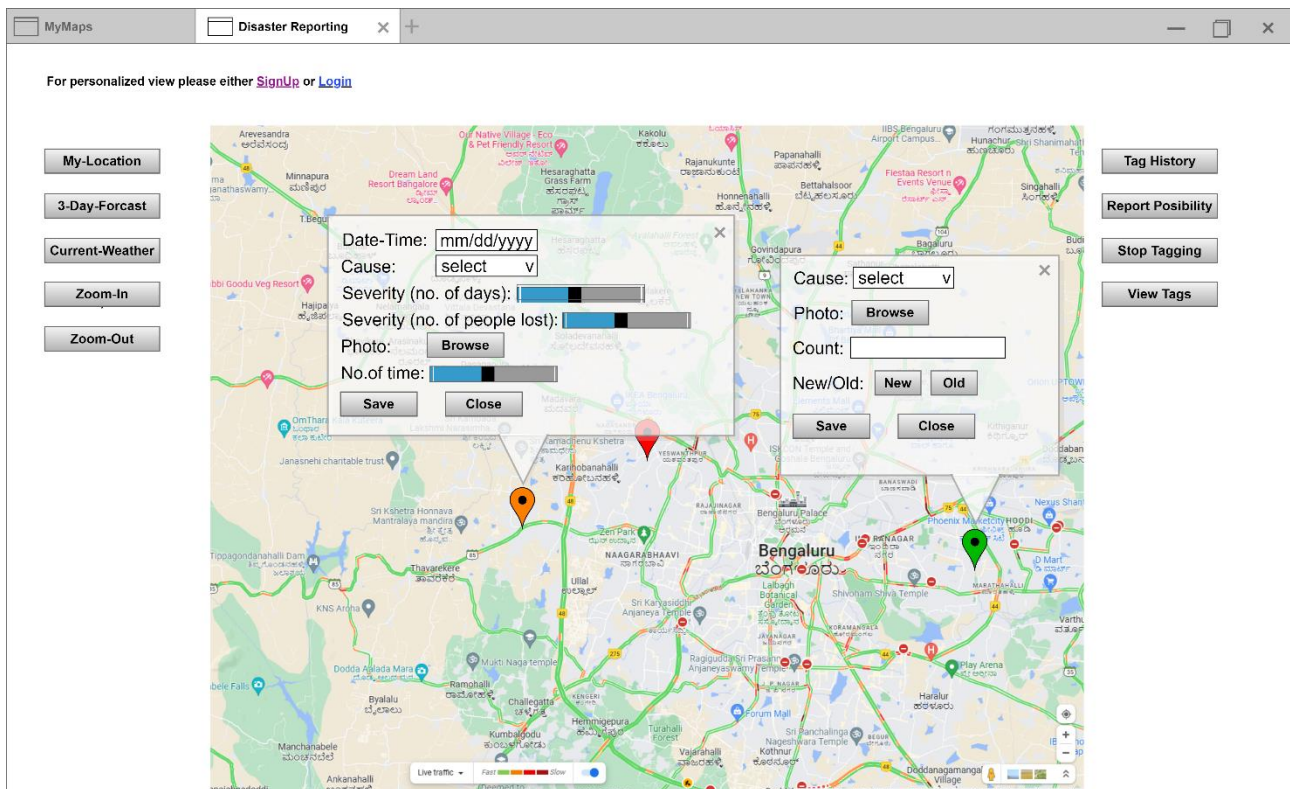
MyMaps
Disaster Reporting

For personalized view please either SignUp or Login

My-Location
3-Day-Forcast
Current-Weather
Zoom-In
Zoom-Out

Tag History
Report Posibility
Stop Tagging
View Tags

Date-Time: mm/dd/yyyy
Cause: select v
Severity (no. of days):
Severity (no. of people lost):
Photo: Browse
No.of time:
Save Close

Cause: select v
Photo: Browse
Count:
New/Old: New Old
Save Close

Arevesandra
Minnapura
Dream Land Resort Bahgalore
Ole Native Village - Eco & Pet Friendly Resort
Hesaraghatta Grass Farm
Kakolu
Rajanukunte
Papanahalli
Bettahalsoor
Honnenahalli
IIBS Bengaluru Airport Campus
Hunachur
Fiestaa Resort n Events Venue
Singahalli
Govindapura
Bagaluru
Budi
Hajipala
Sri Kshetra Honnava Mantralaya mandira
OmTharaka Ashram
Janasnehi chantable trust
Tippagondanahalli Dam
Thayarekere
KNS Aroha
Doddа Alada Mara
Mukti Naga temple
Ramohalli
Byalalu
Manchanabele
Ankanahalli
Challegatta
Kumbalgodu
Hemmigepura
Turahalli Forest
Vajarahalli
Kothnur
Sri Panchalinga Nageshwara Temple
Forum Mall
Ragiguda Sri Prasanna Anjaneyaswamy Temple
Sri Karyasiddhi Anjaneya Swamy Temple
Ullal
NAAGARABHAAVI
Zen Park
Karinobanahalli
YESWANTHPUR
RAJAJINAGAR
Bengaluru Palace
Bengaluru
Lalbagh Botanical Garden
KORAMANGALA
JAYANAGAR
ISKCON Temple
Shivoham Shiva Temple
INDIRANAGAR
Phoenix Marketcity
HOODI
MARATHAHALLI
Nexus Shantiniketan
Play Arena
Haralur
Doddanagamangala
Varthur
Kithiganur
BANASWADI
Lakshmi Narasimha
Live traffic
Fast
Slow